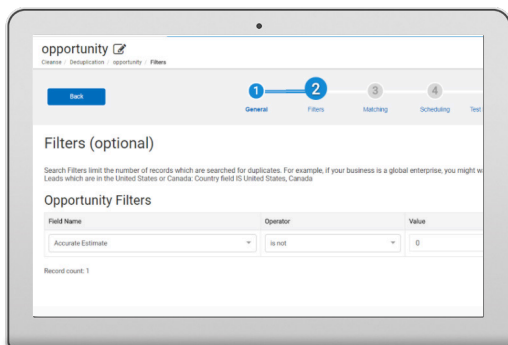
opportunity

Cleanse / Deduplication / opportunity / Filters

Back

1 General
2 Filters
3 Matching
4 Scheduling
Test

Filters (optional)

Search Filters limit the number of records which are searched for duplicates. For example, if your business is a global enterprise, you might w
Leads which are in the United States or Canada: Country field IS United States, Canada

Opportunity Filters

| Field Name | Operator | Value |
|---|---|---|
| Accurate Estimate | is not | 0 |

Record count: 1